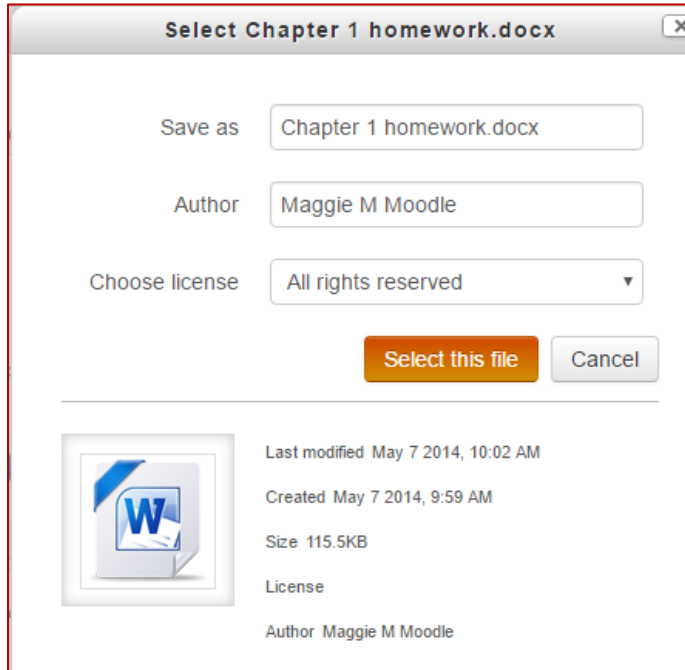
Select Chapter 1 homework.docx

Save as Chapter 1 homework.docx

Author Maggie M Moodle

Choose license All rights reserved

Select this file Cancel

W

Last modified May 7 2014, 10:02 AM

Created May 7 2014, 9:59 AM

Size 115.5KB

License

Author Maggie M Moodle